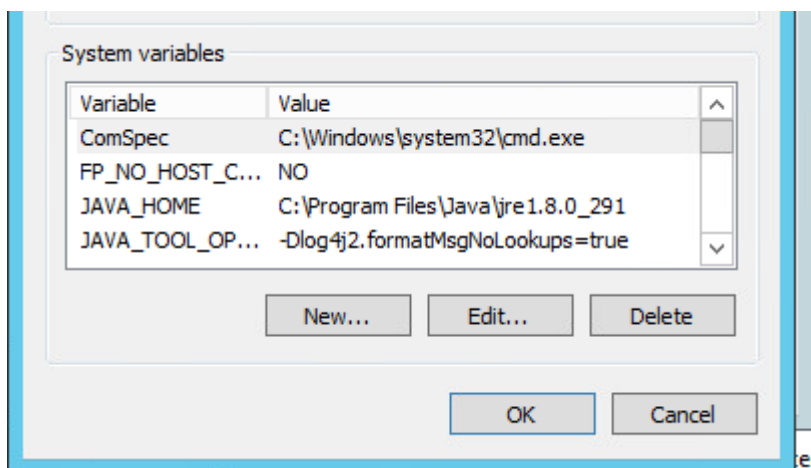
System variables

| Variable | Value |
|---|---|
| ComSpec | C:\Windows\system32\cmd.exe |
| FP_NO_HOST_C... | NO |
| JAVA_HOME | C:\Program Files\Java\jre1.8.0_291 |
| JAVA_TOOL_OP... | -Dlog4j2.formatMsgNoLookups=true |

New...
Edit...
Delete

OK
Cancel

e